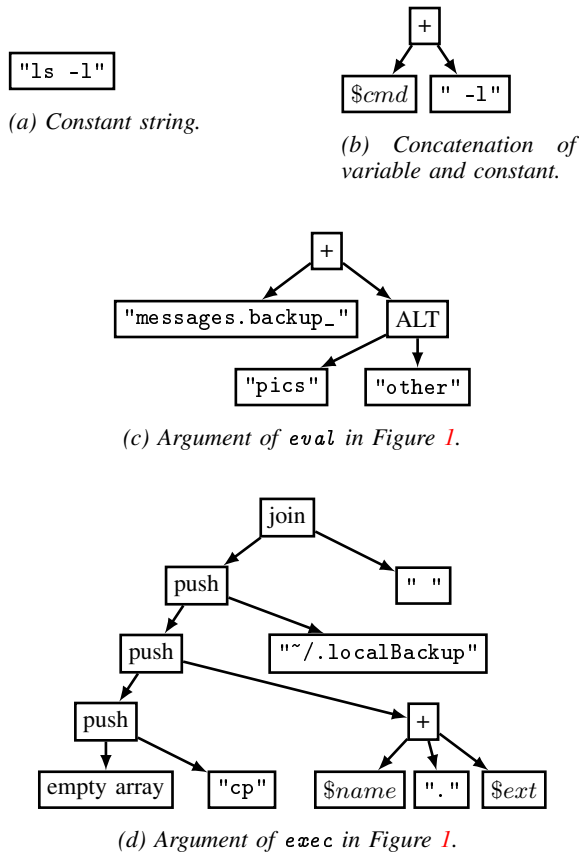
"ls -l"

(a) Constant string.

+

$cmd

" -l"

(b) Concatenation of variable and constant.

+

"messages.backup_"

ALT

"pics"

"other"

(c) Argument of eval in Figure 1.

join

push

" "

push

"~/.localBackup"

push

+

empty array

"cp"

$name

"."

$ext

(d) Argument of exec in Figure 1.